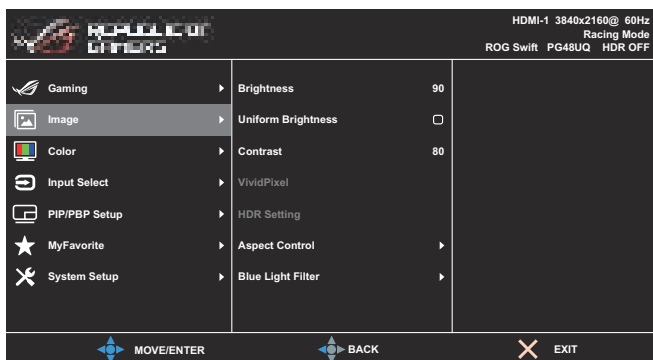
REPUBLIC OF GAMERS

HDMI-1 3840x2160@ 60Hz
Racing Mode
ROG Swift PG48UQ HDR OFF

Gaming
Image
Color
Input Select
PIP/PBP Setup
MyFavorite
System Setup

Brightness 90
Uniform Brightness
Contrast 80
VividPixel
HDR Setting
Aspect Control
Blue Light Filter

MOVE/ENTER
BACK
EXIT